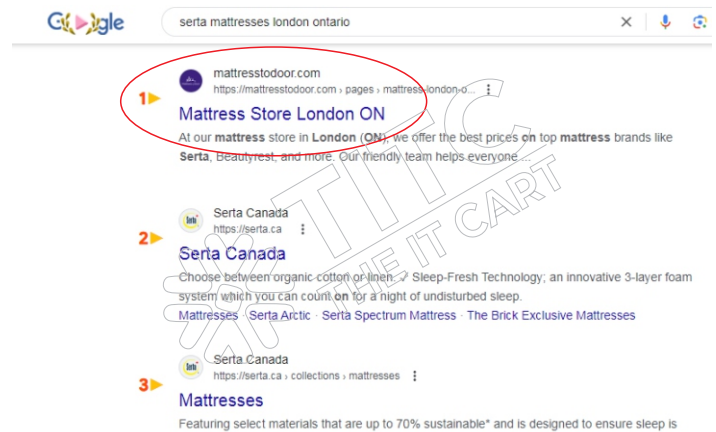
Google

serta mattresses london ontario

1

mattresstodoor.com
https://mattresstodoor.com › pages › mattress-london-o...

Mattress Store London ON

At our mattress store in London (ON), we offer the best prices on top mattress brands like Serta, Beautyrest, and more. Our friendly team helps everyone ...

2

Serta Canada
https://serta.ca

Serta Canada

Choose between organic cotton or linen. ✓ Sleep-Fresh Technology; an innovative 3-layer foam system which you can count on for a night of undisturbed sleep.

Mattresses · Serta Arctic · Serta Spectrum Mattress · The Brick Exclusive Mattresses

3

Serta Canada
https://serta.ca › collections › mattresses

Mattresses

Featuring select materials that are up to 70% sustainable* and is designed to ensure sleep is

TITC THE IT CART